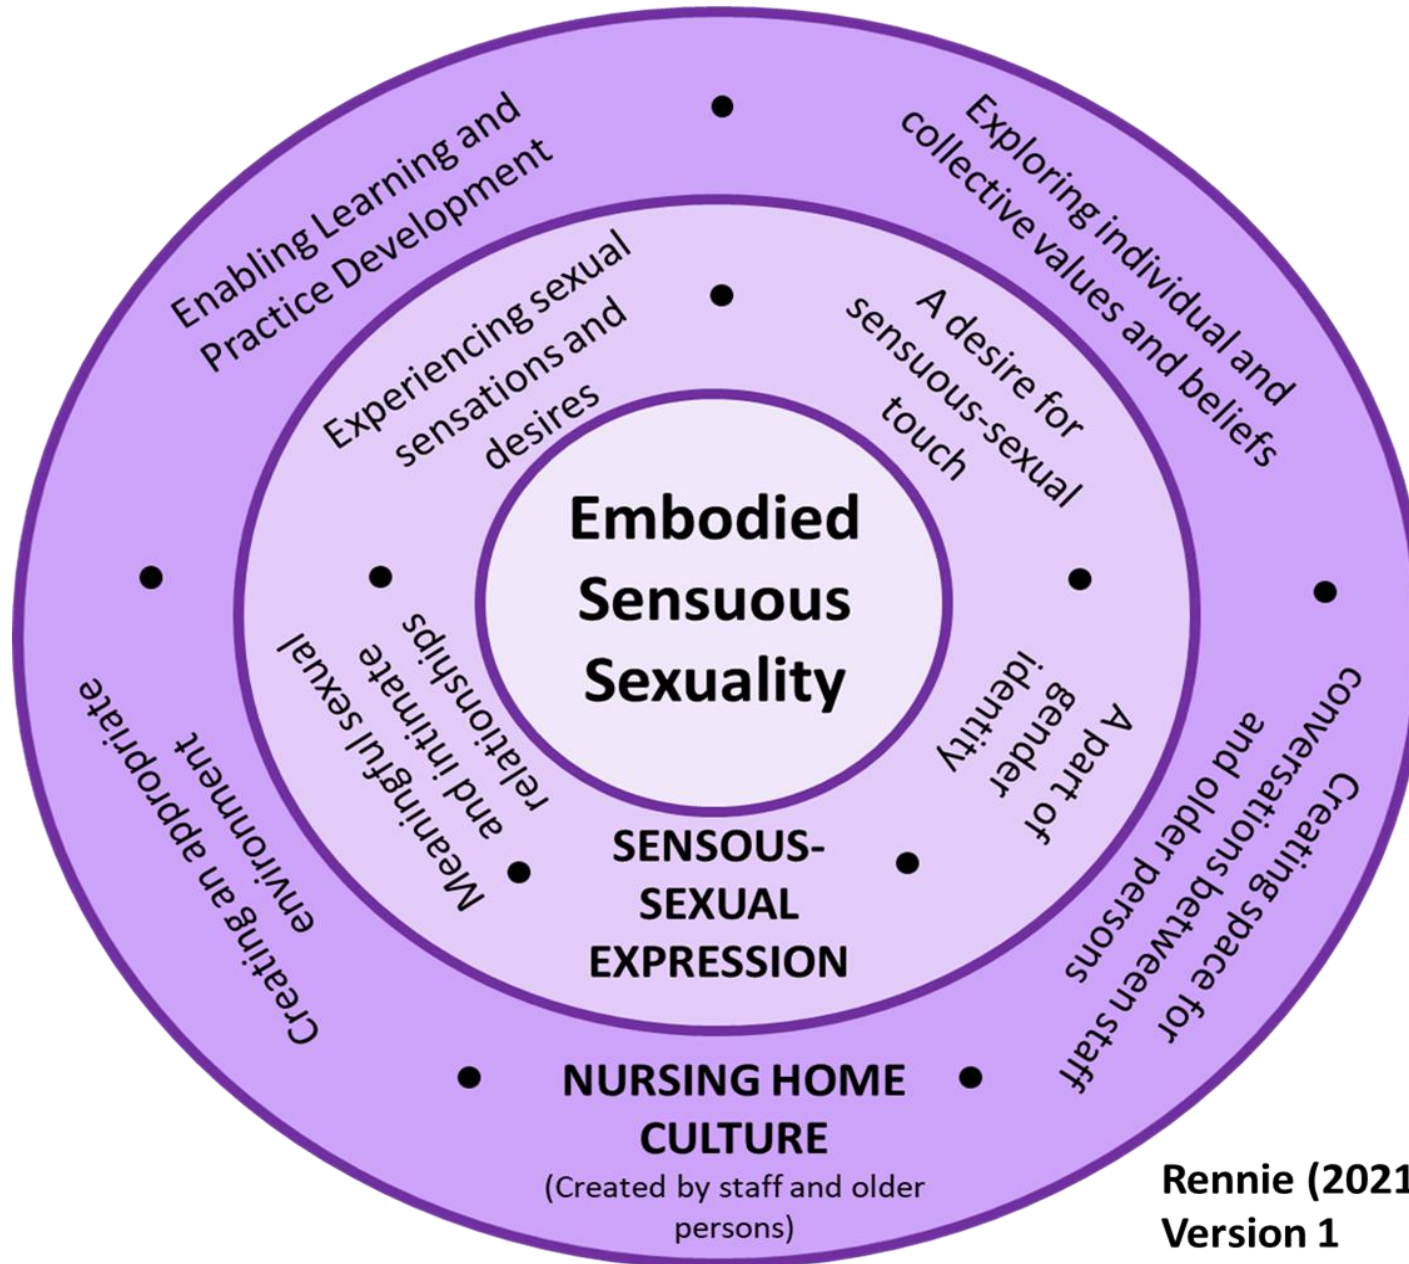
Enabling Learning and Practice Development

Exploring individual and collective values and beliefs

Experiencing sexual sensations and desires

A desire for sensuous-sexual touch

Embodied Sensuous Sexuality

Meaningful sexual and intimate relationships

A part of gender identity

SENSOUS-SEXUAL EXPRESSION

Creating an appropriate environment

Creating space for conversations between staff and older persons

NURSING HOME CULTURE
(Created by staff and older persons)

Rennie (2021
Version 1